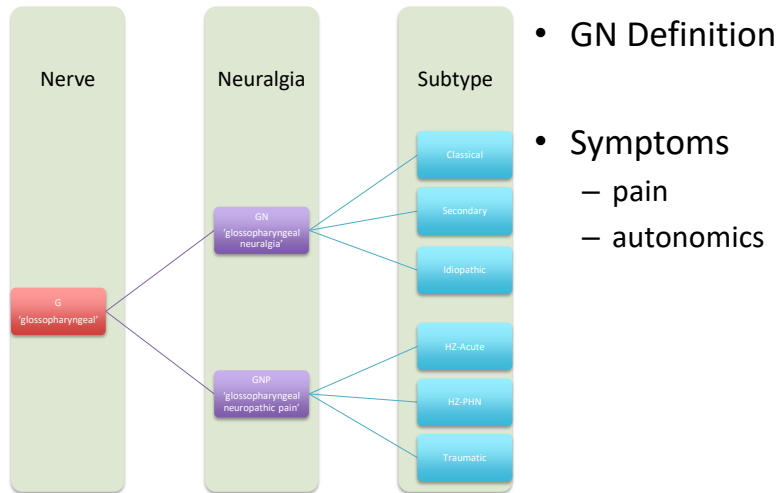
Nerve

Neuralgia

Subtype

G
'glossopharyngeal'

GN
'glossopharyngeal neuralgia'

GNP
'glossopharyngeal neuropathic pain'

Classical

Secondary

Idiopathic

HZ-Acute

HZ-PHN

Traumatic

• GN Definition

• Symptoms
– pain
– autonomics